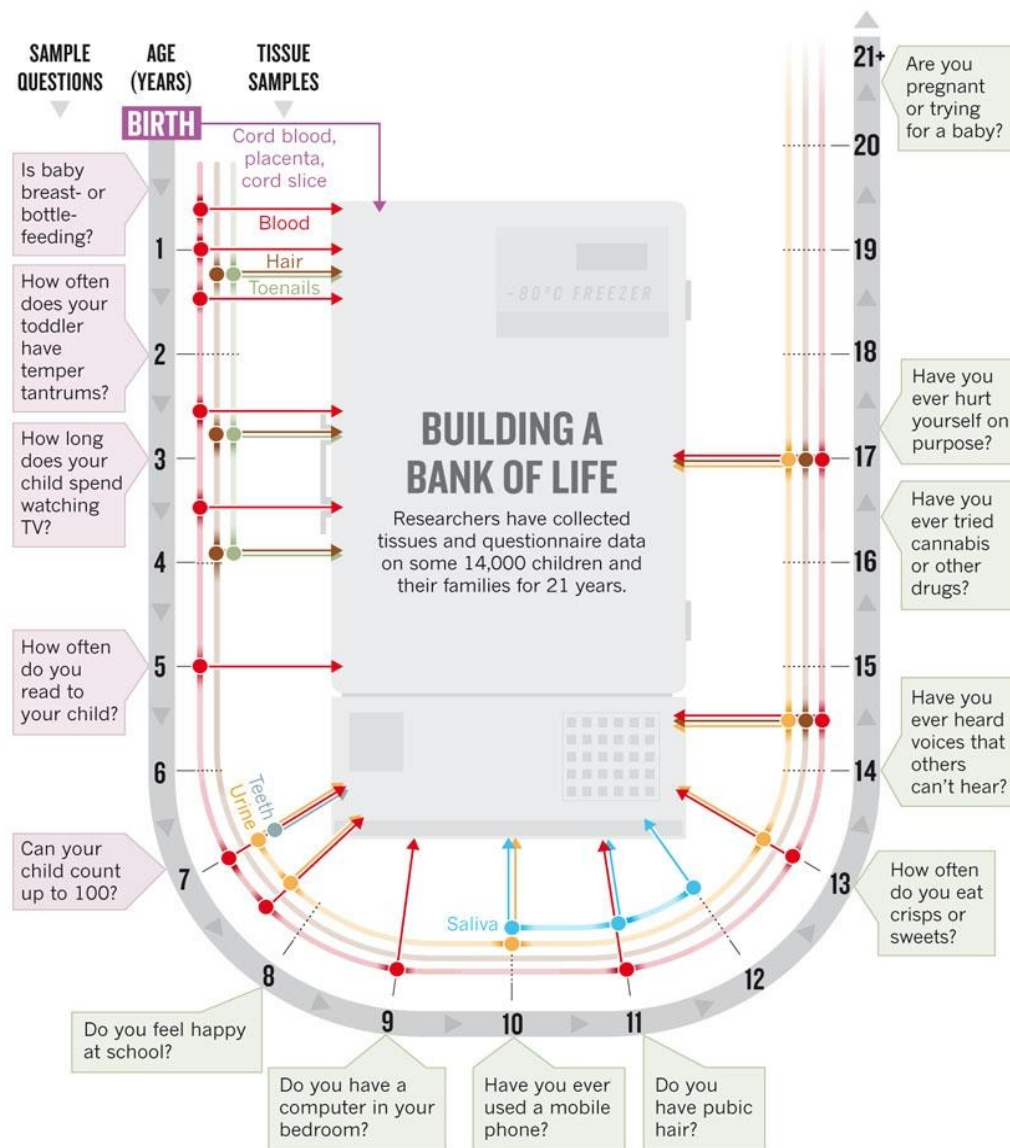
SAMPLE QUESTIONS

AGE (YEARS)

TISSUE SAMPLES

BIRTH

Cord blood, placenta, cord slice

Is baby breast- or bottle-feeding?

Blood

1

Hair

Toenails

-80°C FREEZER

How often does your toddler have temper tantrums?

2

How long does your child spend watching TV?

3

BUILDING A BANK OF LIFE

Researchers have collected tissues and questionnaire data on some 14,000 children and their families for 21 years.

4

How often do you read to your child?

5

6

Teeth

Urine

Can your child count up to 100?

7

Saliva

8

Do you feel happy at school?

9

Do you have a computer in your bedroom?

10

Have you ever used a mobile phone?

11

Do you have pubic hair?

12

13

How often do you eat crisps or sweets?

14

Have you ever heard voices that others can't hear?

15

16

Have you ever tried cannabis or other drugs?

17

Have you ever hurt yourself on purpose?

18

19

20

21+

Are you pregnant or trying for a baby?